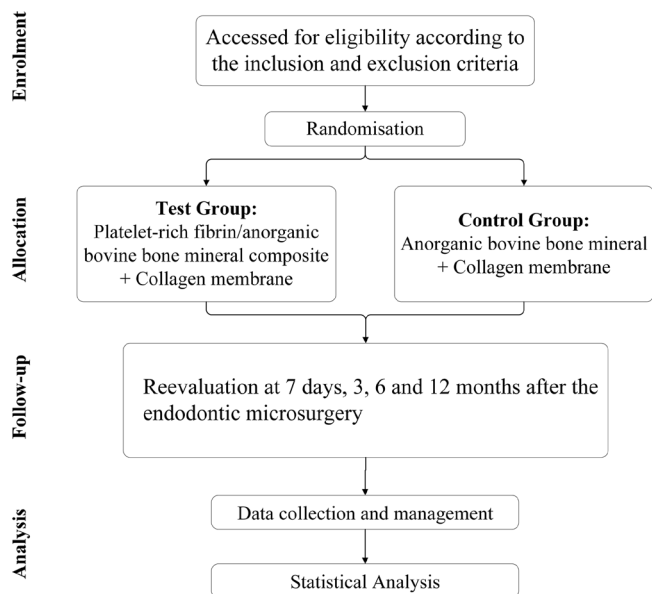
Enrolment

Accessed for eligibility according to the inclusion and exclusion criteria

Randomisation

Allocation

Test Group:
Platelet-rich fibrin/anorganic bovine bone mineral composite + Collagen membrane

Control Group:
Anorganic bovine bone mineral + Collagen membrane

Follow-up

Reevaluation at 7 days, 3, 6 and 12 months after the endodontic microsurgery

Analysis

Data collection and management

Statistical Analysis